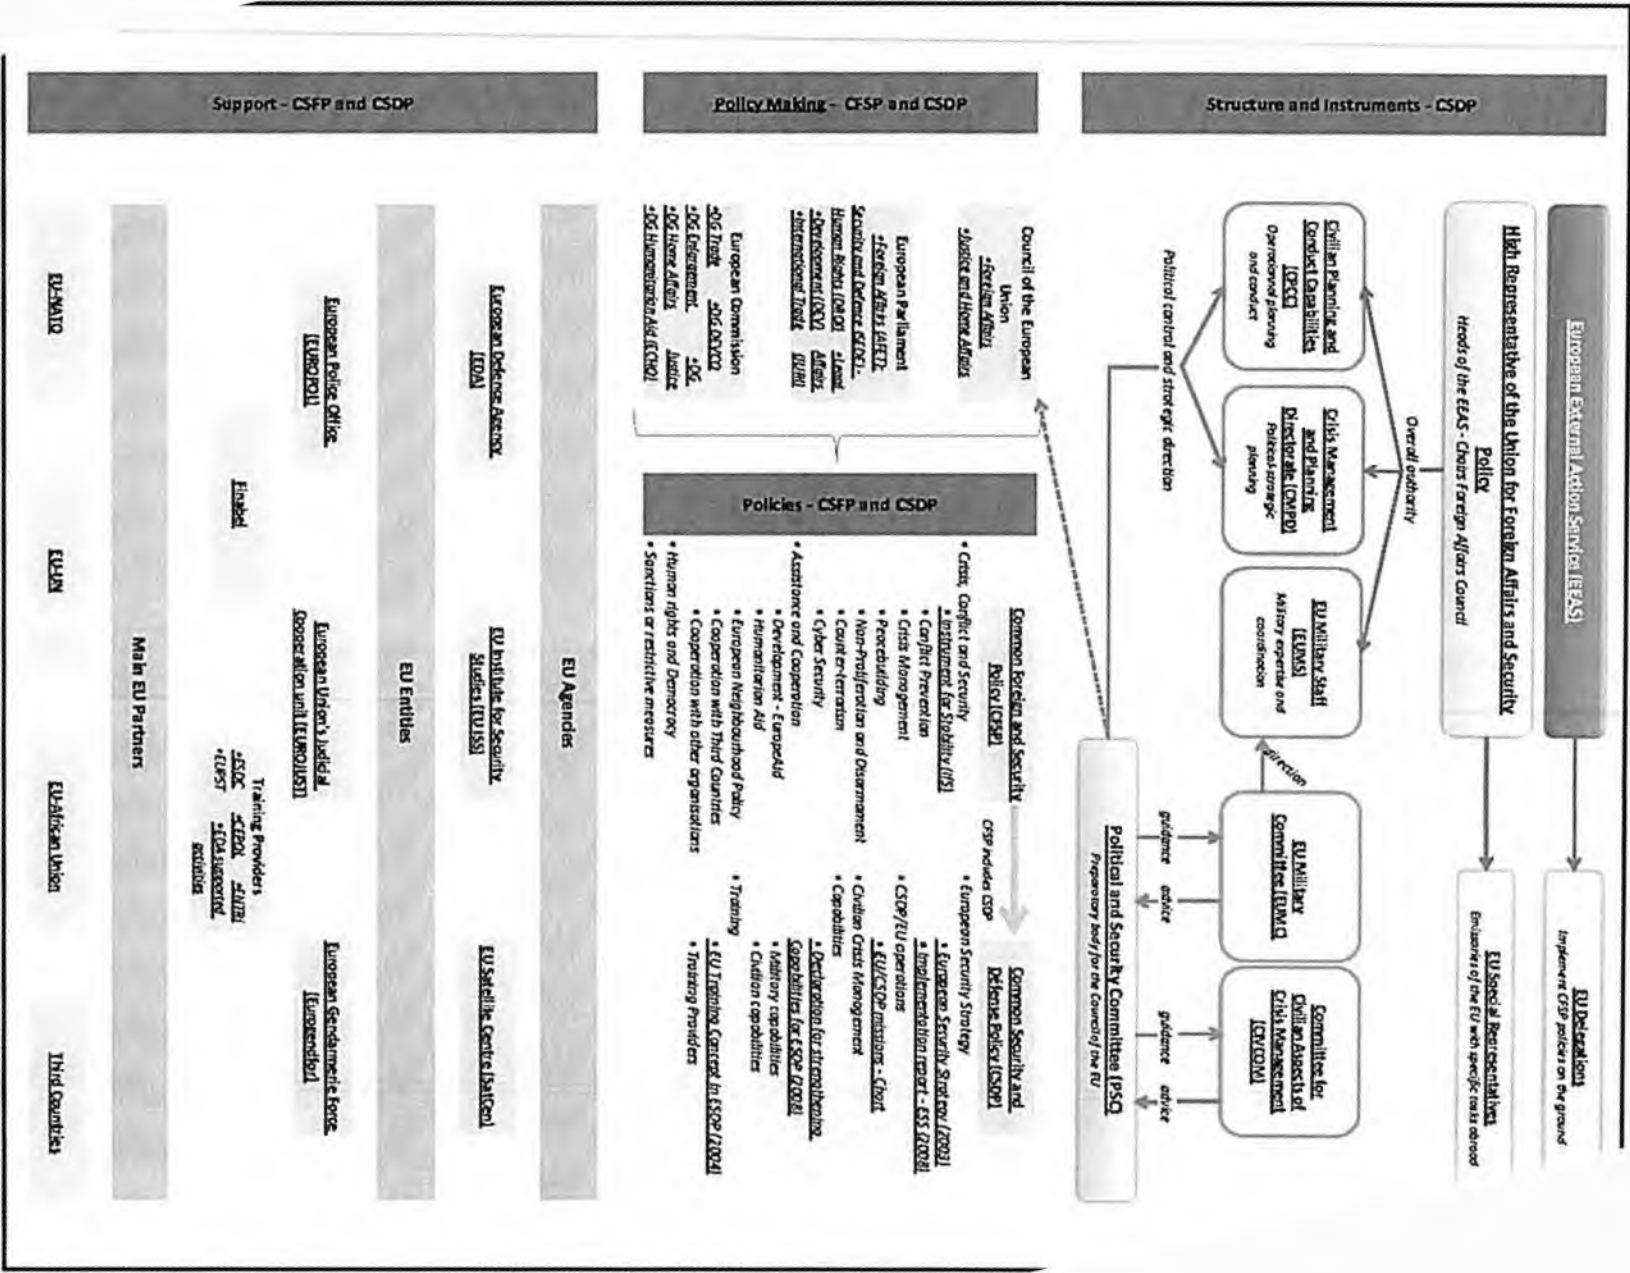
Support - CSFP and CSDP

Policy Making - CFSP and CSDP

Structure and Instruments - CSDP

European External Action Service (EEAS)

High Representative of the Union for Foreign Affairs and Security Policy
Heads of the EEAS - Chairs Foreign Affairs Council

EU Delegations
Implement CFSP policies on the ground

EU Special Representatives
Emissaries of the EU with specific tasks abroad

Overall authority

Civilian Planning and Conduct Capabilities (CPCC)
Operational planning and conduct

Crisis Management and Planning Directorate (CMPD)
Political-strategic planning

EU Military Staff (EUMS)
Military expertise and coordination

Political control and strategic direction

direction

EU Military Committee (EUMC)

Committee for Civilian Aspects of Crisis Management (CIVCOM)

guidance advice

guidance advice

Political and Security Committee (PSC)
Preparatory body for the Council of the EU

Council of the European Union
•Foreign Affairs
•Justice and Home Affairs

European Parliament
•Foreign Affairs (AFET)
Security and Defence (SEDE)
Human Rights (DROI)
•Development (DEVE)
•International Trade (INTA)
•Legal Affairs (JURI)

European Commission
•DG Trade •DG DEVCO
•DG Enlargement •DG
•DG Home Affairs Justice
•DG Humanitarian Aid (ECHO)

Policies - CSFP and CSDP

Common Foreign and Security Policy (CFSP)

CFSP includes CSDP

Common Security and Defense Policy (CSDP)

• Crisis, Conflict and Security
• Instrument for Stability (IfS)
• Conflict Prevention
• Crisis Management
• Peacebuilding
• Non-Proliferation and Disarmament
• Counter-terrorism
• Cyber Security
• Assistance and Cooperation
• Development - EuropeAid
• Humanitarian Aid
• European Neighbourhood Policy
• Cooperation with Third Countries
• Cooperation with other organisations
• Human rights and Democracy
• Sanctions or restrictive measures

• European Security Strategy
• European Security Strategy (2003)
• Implementation report - ESS (2008)
• CSDP/EU operations
• EU/CSDP missions - Chart
• Civilian Crisis Management
• Capabilities
• Declaration for strengthening Capabilities for ESDP (2008)
• Military capabilities
• Civilian capabilities
• Training
• EU Training Concept in ESDP (2004)
• Training Providers

EU Agencies

European Defence Agency (EDA)

EU Institute for Security Studies (EUISS)

EU Satellite Centre (SatCen)

EU Entities

European Police Office (EUROPOL)

European Union's Judicial Cooperation unit (EUROJUST)

European Gendarmerie Force (Eurogendfor)

Frontex

Training Providers
•ESDC •CEPOL •EUTRI
•EUPST •EDA supported activities

Main EU Partners

EU-NATO

EU-UN

EU-African Union

Third Countries